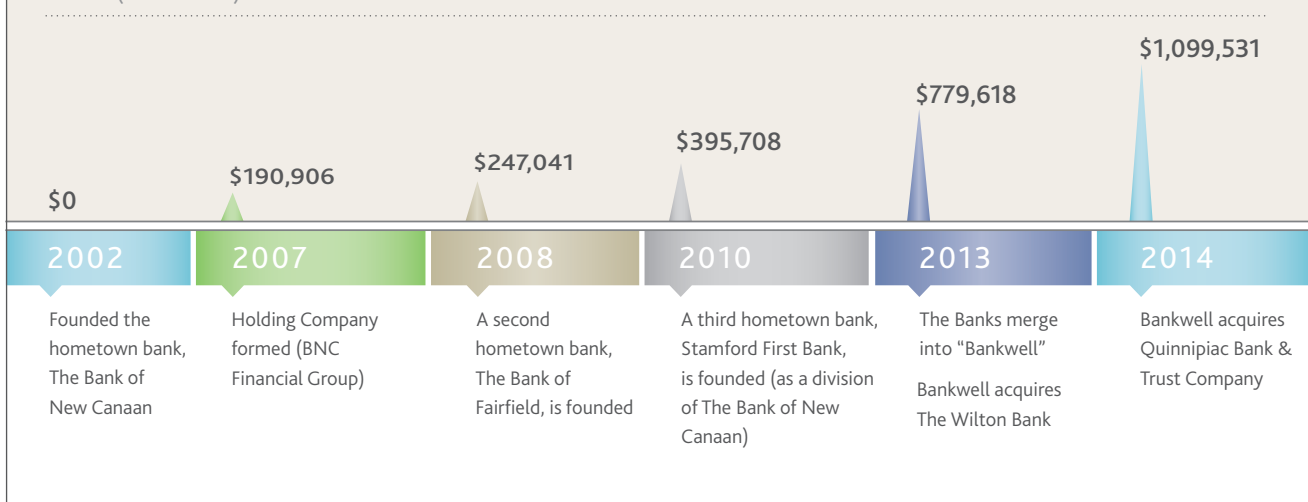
$0

$190,906

$247,041

$395,708

$779,618

$1,099,531

2002

2007

2008

2010

2013

2014

Founded the hometown bank, The Bank of New Canaan

Holding Company formed (BNC Financial Group)

A second hometown bank, The Bank of Fairfield, is founded

A third hometown bank, Stamford First Bank, is founded (as a division of The Bank of New Canaan)

The Banks merge into "Bankwell"

Bankwell acquires The Wilton Bank

Bankwell acquires Quinnipiac Bank & Trust Company